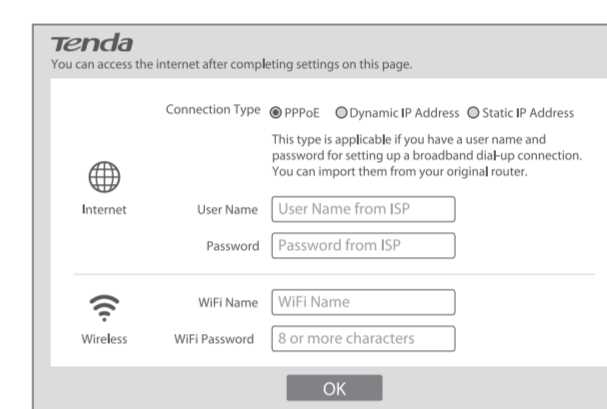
Tenda
You can access the internet after completing settings on this page.

Connection Type PPPoE Dynamic IP Address Static IP Address

This type is applicable if you have a user name and password for setting up a broadband dial-up connection. You can import them from your original router.

Internet

User Name User Name from ISP

Password Password from ISP

Wireless

WiFi Name WiFi Name

WiFi Password 8 or more characters

OK